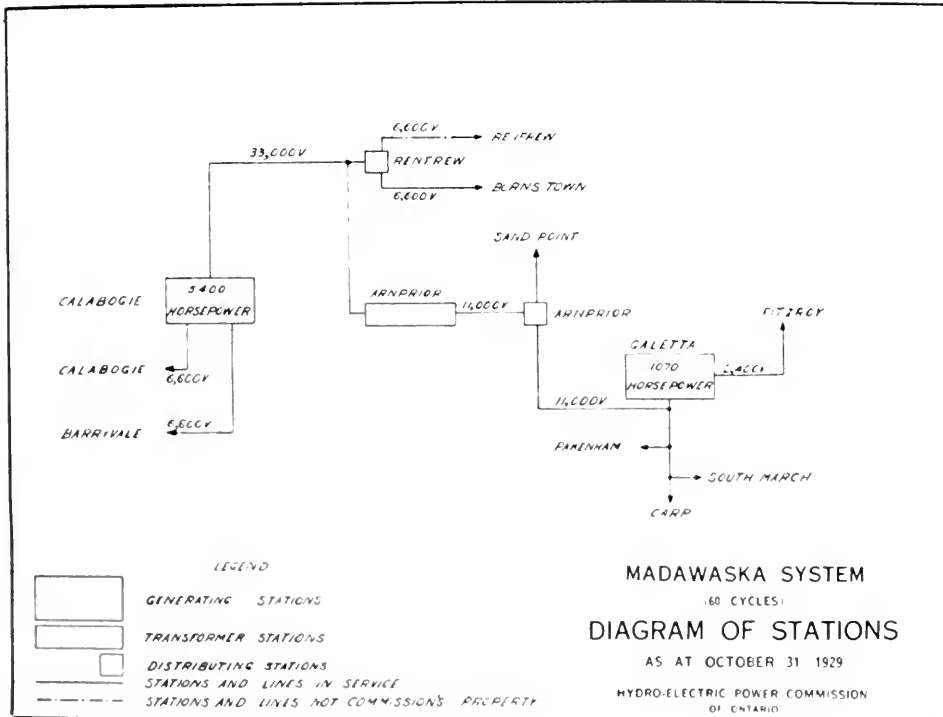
33,000V

6,600V

RENFREW

6,600V

BURNS TOWN

SAND POINT

CALABOGIE

5400 HORSEPOWER

ARNPRIOR

11,000V

ARNPRIOR

FITZROY

GALETTA

1070 HORSEPOWER

2,400V

CALABOGIE

6,600V

11,000V

BARRIVALE

6,600V

PAKENHAM

SOUTH MARCH

CARP

LEGEND

GENERATING STATIONS

TRANSFORMER STATIONS

DISTRIBUTING STATIONS

STATIONS AND LINES IN SERVICE

STATIONS AND LINES NOT COMMISSION'S PROPERTY

MADAWASKA SYSTEM

(60 CYCLES)

DIAGRAM OF STATIONS

AS AT OCTOBER 31 1929

HYDRO-ELECTRIC POWER COMMISSION OF ONTARIO